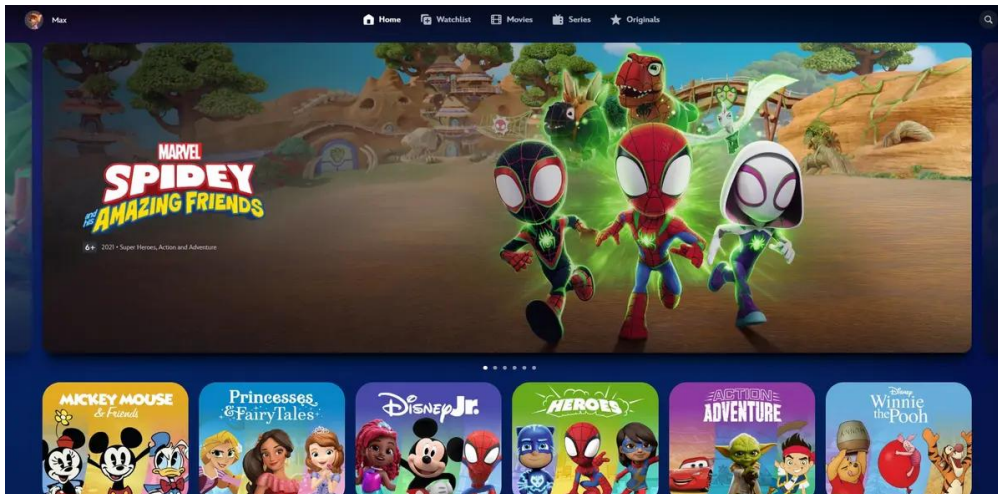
Max

Home Watchlist Movies Series Originals

MARVEL
SPIDEY and his AMAZING FRIENDS

6+ 2021 • Super Heroes, Action and Adventure

MICKEY MOUSE & Friends

Princesses & Fairy Tales

Disney Jr.

HEROES

ACTION ADVENTURE

Disney Winnie the Pooh